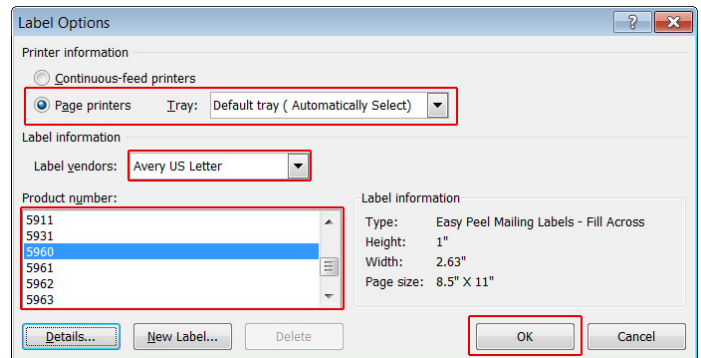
Label Options

?

Printer information

Continuous-feed printers

Page printers Tray: Default tray ( Automatically Select)

Label information

Label vendors: Avery US Letter

Product number:

5911
5931
5960
5961
5962
5963

Label information

| Type: | Easy Peel Mailing Labels - Fill Across |
|---|---|
| Height: | 1" |
| Width: | 2.63" |
| Page size: | 8.5" X 11" |

Details... New Label... Delete OK Cancel